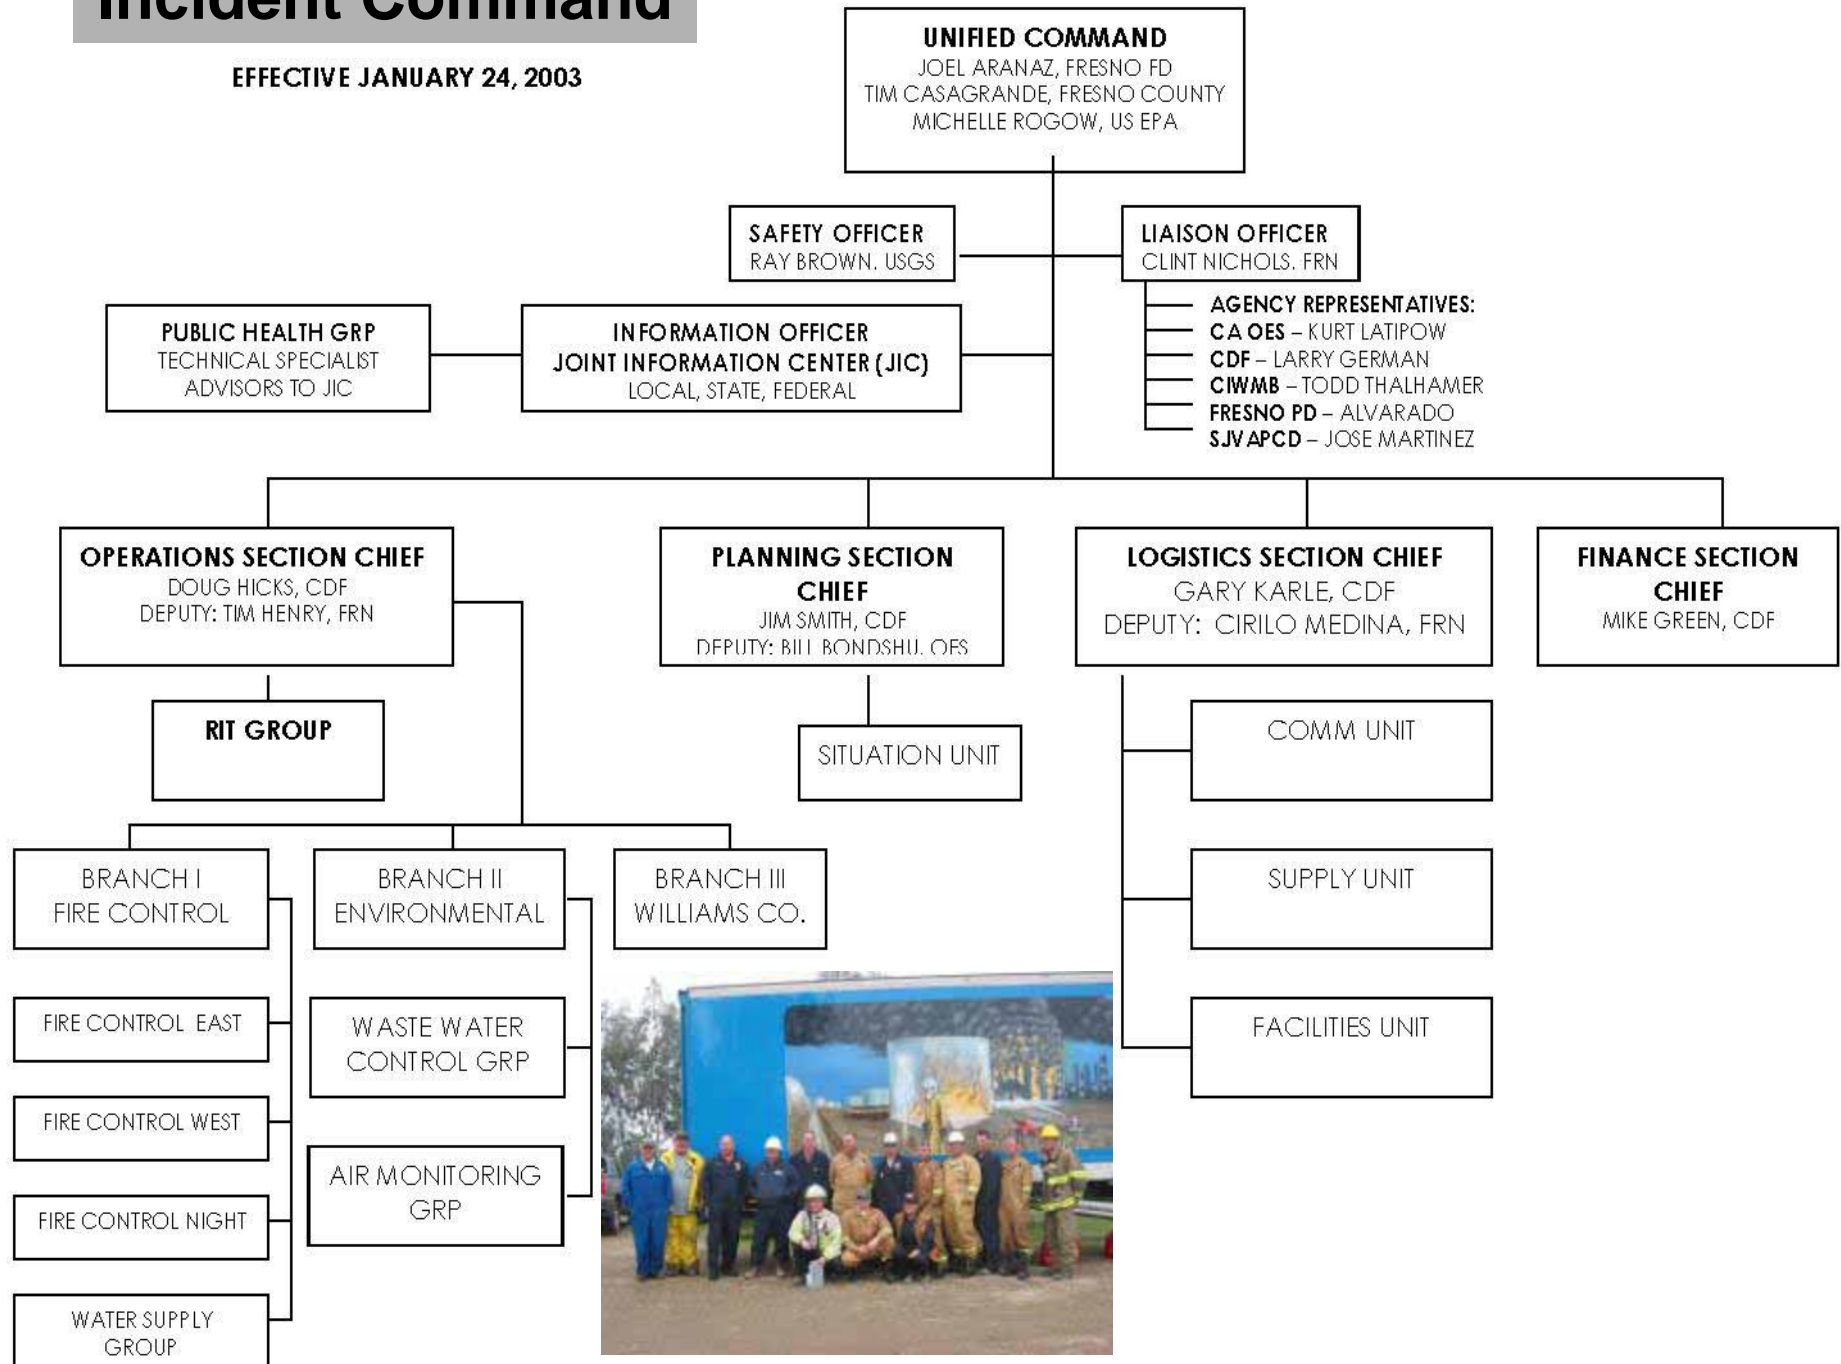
Incident Command

EFFECTIVE JANUARY 24, 2003

UNIFIED COMMAND
JOEL ARANAZ, FRESNO FD
TIM CASAGRANDE, FRESNO COUNTY
MICHELLE ROGOW, US EPA

SAFETY OFFICER
RAY BROWN. USGS

LIAISON OFFICER
CLINT NICHOLS. FRN

AGENCY REPRESENTATIVES:
CA OES – KURT LATIPOW
CDF – LARRY GERMAN
CIWMB – TODD THALHAMER
FRESNO PD – ALVARADO
SJVAPCD – JOSE MARTINEZ

PUBLIC HEALTH GRP
TECHNICAL SPECIALIST
ADVISORS TO JIC

INFORMATION OFFICER
JOINT INFORMATION CENTER (JIC)
LOCAL, STATE, FEDERAL

OPERATIONS SECTION CHIEF
DOUG HICKS, CDF
DEPUTY: TIM HENRY, FRN

PLANNING SECTION CHIEF
JIM SMITH, CDF
DEPUTY: BILL BONDSHU, OES

LOGISTICS SECTION CHIEF
GARY KARLE, CDF
DEPUTY: CIRILO MEDINA, FRN

FINANCE SECTION CHIEF
MIKE GREEN, CDF

RIT GROUP

SITUATION UNIT

COMM UNIT

SUPPLY UNIT

FACILITIES UNIT

BRANCH I
FIRE CONTROL

BRANCH II
ENVIRONMENTAL

BRANCH III
WILLIAMS CO.

FIRE CONTROL EAST

FIRE CONTROL WEST

FIRE CONTROL NIGHT

WATER SUPPLY GROUP

WASTE WATER CONTROL GRP

AIR MONITORING GRP